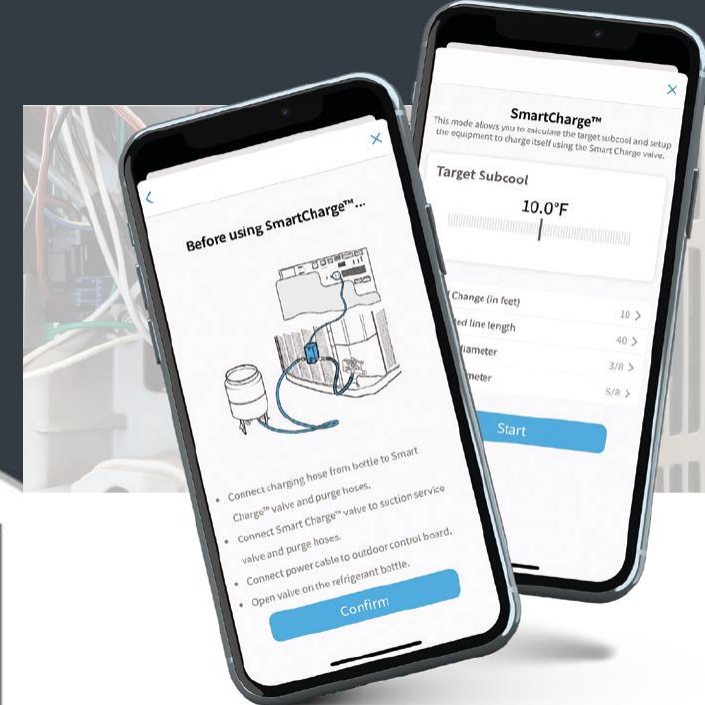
SmartCharge™

This mode allows you to calculate the target subcool and setup the equipment to charge itself using the Smart Charge valve.

Target Subcool

10.0°F

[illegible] Change (in feet) 10 >

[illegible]ed line length 40 >

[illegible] diameter 3/8 >

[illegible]meter 5/8 >

Start

<

×

Before using SmartCharge™...

• Connect charging hose from bottle to Smart Charge™ valve and purge hoses.

• Connect Smart Charge™ valve to suction service valve and purge hoses.

• Connect power cable to outdoor control board.

• Open valve on the refrigerant bottle.

Confirm